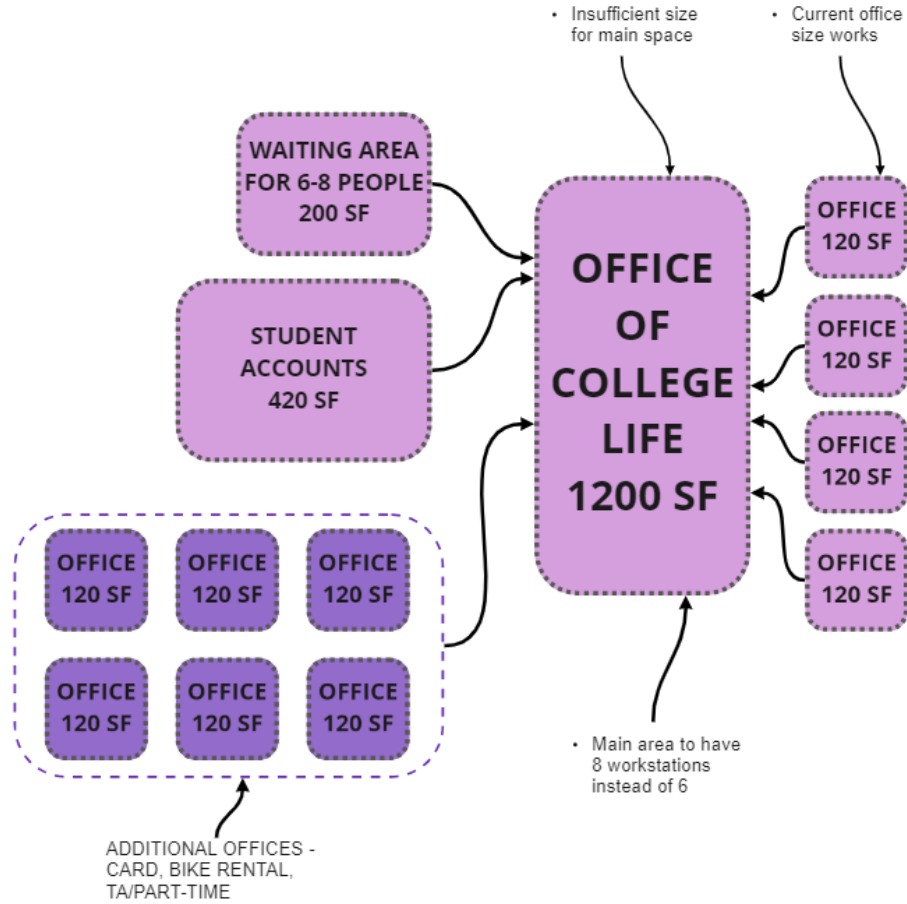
• Insufficient size for main space

• Current office size works

WAITING AREA FOR 6-8 PEOPLE 200 SF

STUDENT ACCOUNTS 420 SF

OFFICE OF COLLEGE LIFE 1200 SF

OFFICE 120 SF

OFFICE 120 SF

OFFICE 120 SF

OFFICE 120 SF

OFFICE 120 SF

OFFICE 120 SF

OFFICE 120 SF

OFFICE 120 SF

OFFICE 120 SF

OFFICE 120 SF

• Main area to have 8 workstations instead of 6

ADDITIONAL OFFICES - CARD, BIKE RENTAL, TA/PART-TIME